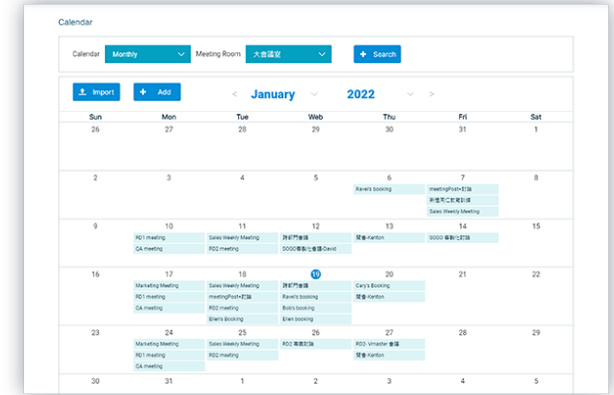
Calendar

Calendar Monthly Meeting Room 大會議室 Search

Import Add < January 2022 >

| Sun | Mon | Tue | Wed | Thu | Fri | Sat |
|---|---|---|---|---|---|---|
| 26 | 27 | 28 | 29 | 30 | 31 | 1 |
| 2 | 3 | 4 | 5 | 6 Ravel's booking | 7 meetingPost+討論 新進同仁教育訓練 Sales Weekly Meeting | 8 |
| 9 | 10 RD1 meeting CA meeting | 11 Sales Weekly Meeting RD2 meeting | 12 跨部門會議 SOGO專案企畫會議-David | 13 開會-Kenton | 14 SOGO 專案企劃 | 15 |
| 16 | 17 Marketing Meeting RD1 meeting CA meeting | 18 Sales Weekly Meeting meetingPost+討論 RD2 meeting Ellen's Booking | 19 跨部門會議 Ravel's booking Bob's booking Ellen booking | 20 Cary's Booking 開會-Kenton | 21 | 22 |
| 23 | 24 Marketing Meeting RD1 meeting CA meeting | 25 Sales Weekly Meeting RD2 meeting | 26 RD2 專案討論 | 27 RD3-Vmaster 會議 開會-Kenton | 28 | 29 |
| 30 | 31 | 1 | 2 | 3 | 4 | 5 |